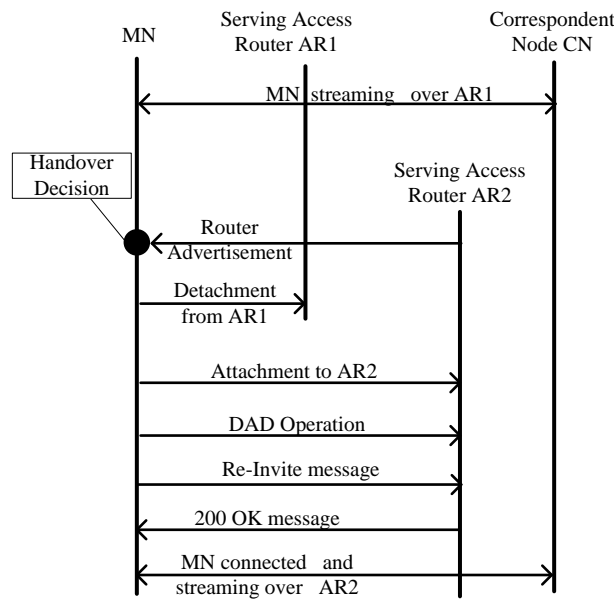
MN

Serving Access Router AR1

Correspondent Node CN

MN streaming over AR1

Handover Decision

Serving Access Router AR2

Router Advertisement

Detachment from AR1

Attachment to AR2

DAD Operation

Re-Invite message

200 OK message

MN connected and streaming over AR2